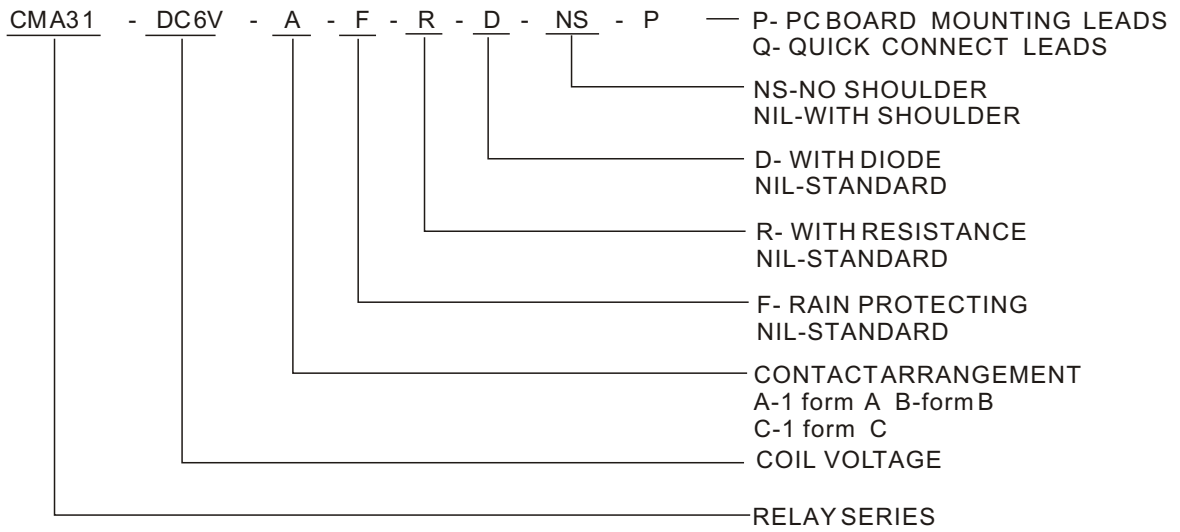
CMA31 - DC6V - A - F - R - D - NS - P

P- PC BOARD MOUNTING LEADS
Q- QUICK CONNECT LEADS

NS-NO SHOULDER
NIL-WITH SHOULDER

D- WITH DIODE
NIL-STANDARD

R- WITH RESISTANCE
NIL-STANDARD

F- RAIN PROTECTING
NIL-STANDARD

CONTACT ARRANGEMENT
A-1 form A B-form B
C-1 form C

COIL VOLTAGE

RELAY SERIES